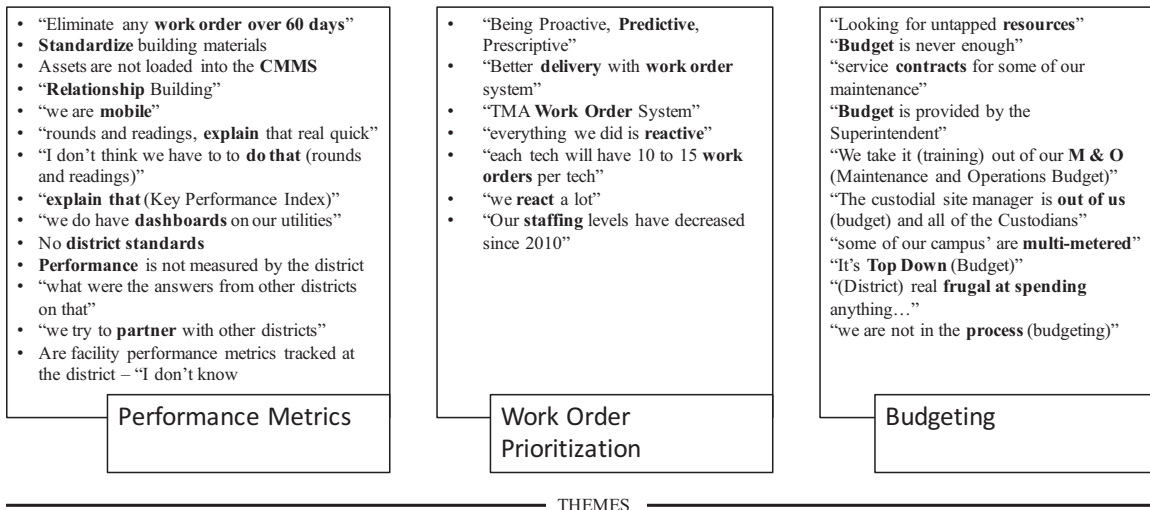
- "Eliminate any work order over 60 days"
- Standardize building materials
- Assets are not loaded into the CMMS
- "Relationship Building"
- "we are mobile"
- "rounds and readings, explain that real quick"
- "I don't think we have to to do that (rounds and readings)"
- "explain that (Key Performance Index)"
- "we do have dashboards on our utilities"
- No district standards
- Performance is not measured by the district
- "what were the answers from other districts on that"
- "we try to partner with other districts"
- Are facility performance metrics tracked at the district – "I don't know

Performance Metrics

- "Being Proactive, Predictive, Prescriptive"
- "Better delivery with work order system"
- "TMA Work Order System"
- "everything we did is reactive"
- "each tech will have 10 to 15 work orders per tech"
- "we react a lot"
- "Our staffing levels have decreased since 2010"

Work Order Prioritization

"Looking for untapped resources"
"Budget is never enough"
"service contracts for some of our maintenance"
"Budget is provided by the Superintendent"
"We take it (training) out of our M & O (Maintenance and Operations Budget)"
"The custodial site manager is out of us (budget) and all of the Custodians"
"some of our campus' are multi-metered"
"It's Top Down (Budget)"
"(District) real frugal at spending anything…"
"we are not in the process (budgeting)"

Budgeting

THEMES